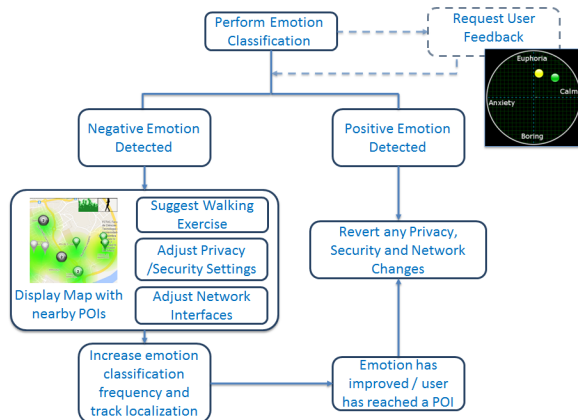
Perform Emotion Classification

Request User Feedback

Euphoria

Anxiety

Calm

Boring

Negative Emotion Detected

Positive Emotion Detected

Suggest Walking Exercise

Adjust Privacy /Security Settings

Display Map with nearby POIs

Adjust Network Interfaces

Revert any Privacy, Security and Network Changes

Increase emotion classification frequency and track localization

Emotion has improved / user has reached a POI